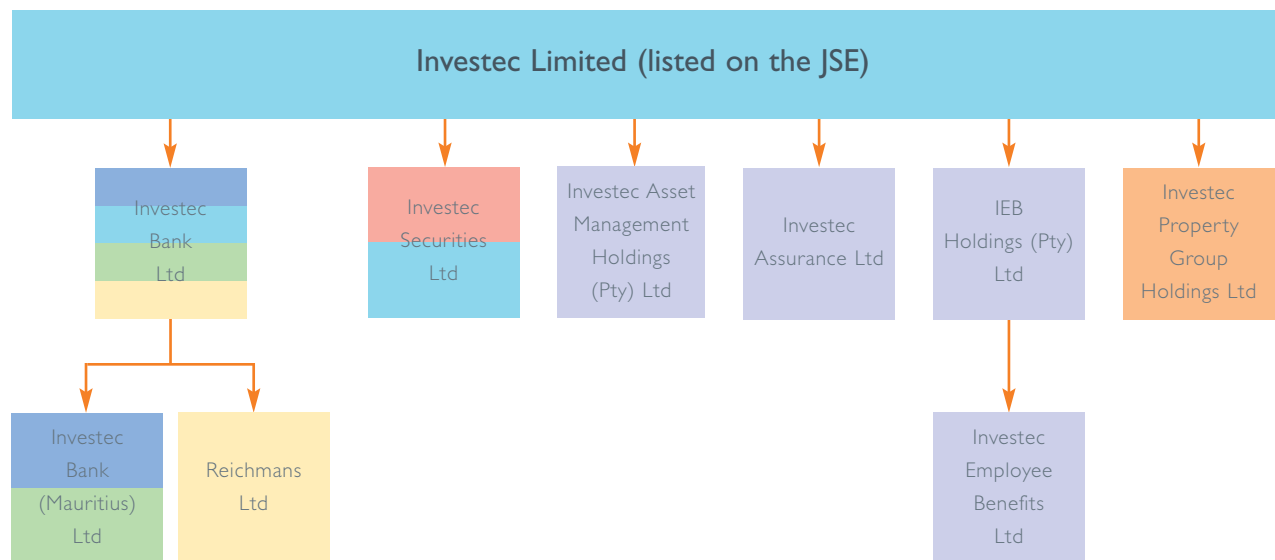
Investec Limited (listed on the JSE)

Investec Bank Ltd

Investec Securities Ltd

Investec Asset Management Holdings (Pty) Ltd

Investec Assurance Ltd

IEB Holdings (Pty) Ltd

Investec Property Group Holdings Ltd

Investec Bank (Mauritius) Ltd

Reichmans Ltd

Investec Employee Benefits Ltd